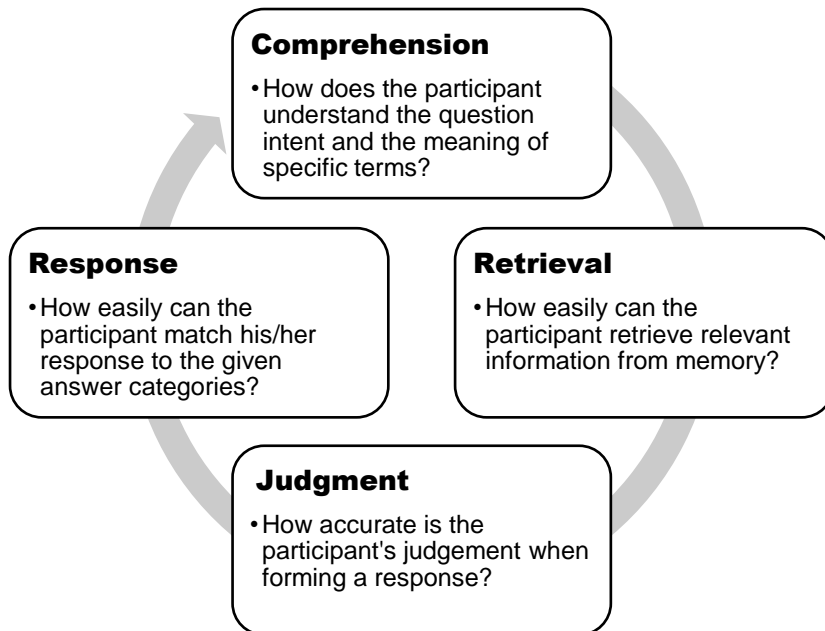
Comprehension

•How does the participant understand the question intent and the meaning of specific terms?

Retrieval

•How easily can the participant retrieve relevant information from memory?

Judgment

•How accurate is the participant's judgement when forming a response?

Response

•How easily can the participant match his/her response to the given answer categories?